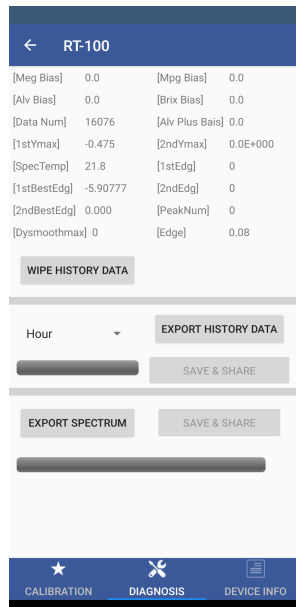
← RT-100

| | | | |
|---|---|---|---|
| [Meg Bias] | 0.0 | [Mpg Bias] | 0.0 |
| [Alv Bias] | 0.0 | [Brix Bias] | 0.0 |
| [Data Num] | 16076 | [Alv Plus Bais] | 0.0 |
| [1stYmax] | -0.475 | [2ndYmax] | 0.0E+000 |
| [SpecTemp] | 21.8 | [1stEdg] | 0 |
| [1stBestEdg] | -5.90777 | [2ndEdg] | 0 |
| [2ndBestEdg] | 0.000 | [PeakNum] | 0 |
| [Dysmoothmax] | 0 | [Edge] | 0.08 |

WIPE HISTORY DATA

Hour

EXPORT HISTORY DATA

SAVE & SHARE

EXPORT SPECTRUM

SAVE & SHARE

CALIBRATION DIAGNOSIS DEVICE INFO